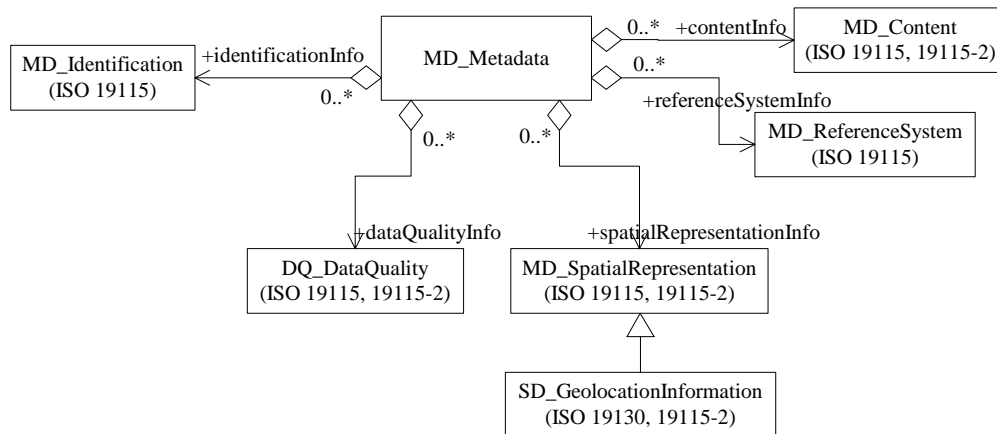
MD_Metadata

MD_Identification
(ISO 19115)

+identificationInfo
0..*

0..*
+contentInfo

MD_Content
(ISO 19115, 19115-2)

0..*
+referenceSystemInfo

MD_ReferenceSystem
(ISO 19115)

0..*
+dataQualityInfo

DQ_DataQuality
(ISO 19115, 19115-2)

0..*
+spatialRepresentationInfo

MD_SpatialRepresentation
(ISO 19115, 19115-2)

SD_GeolocationInformation
(ISO 19130, 19115-2)